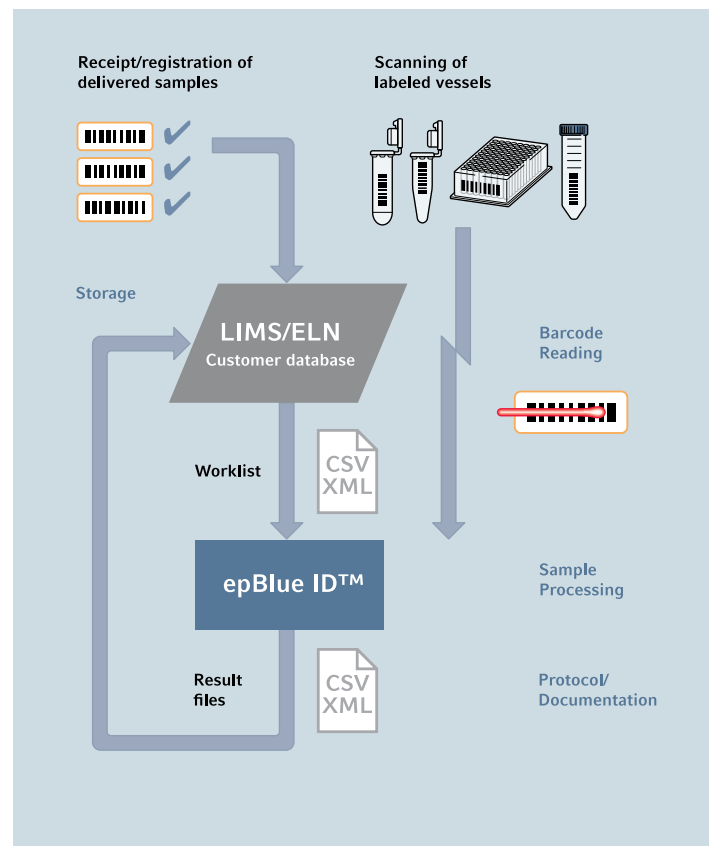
Receipt/registration of delivered samples

Scanning of labeled vessels

Storage

LIMS/ELN
Customer database

Barcode Reading

Worklist

CSV
XML

epBlue ID™

Sample Processing

Result files

CSV
XML

Protocol/ Documentation